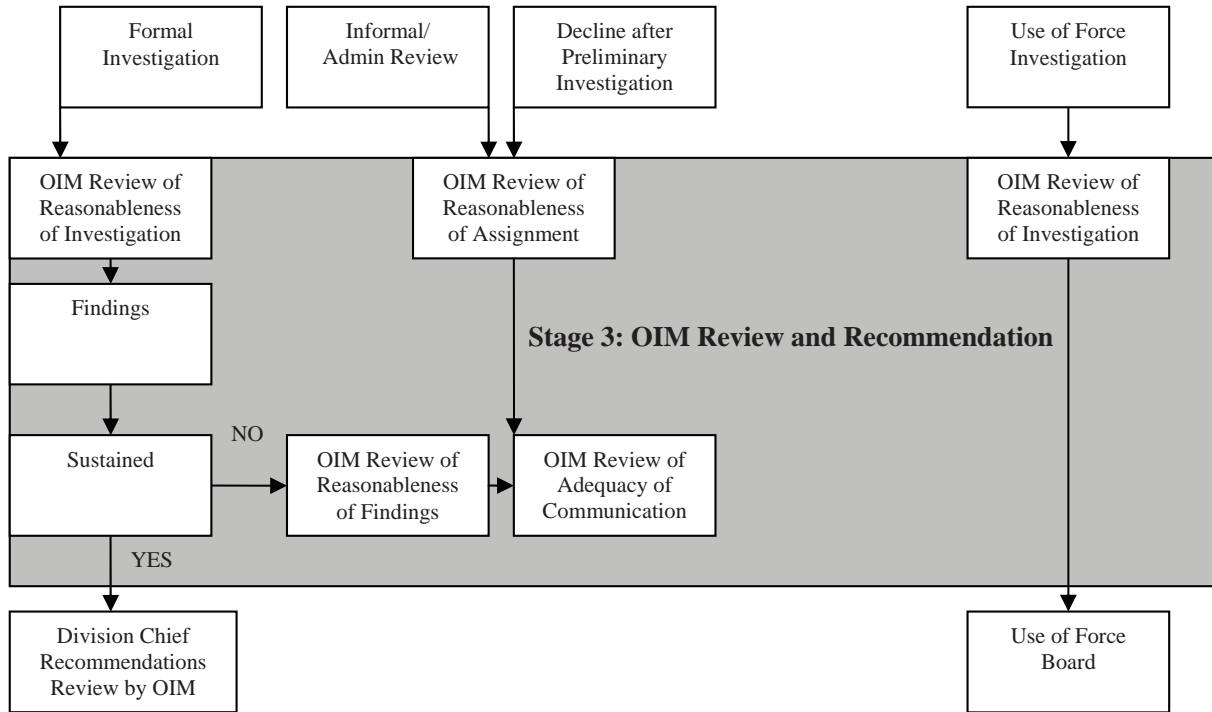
Formal Investigation

Informal/ Admin Review

Decline after Preliminary Investigation

Use of Force Investigation

OIM Review of Reasonableness of Investigation

OIM Review of Reasonableness of Assignment

OIM Review of Reasonableness of Investigation

Findings

Stage 3: OIM Review and Recommendation

Sustained

NO

OIM Review of Reasonableness of Findings

OIM Review of Adequacy of Communication

YES

Division Chief Recommendations Review by OIM

Use of Force Board